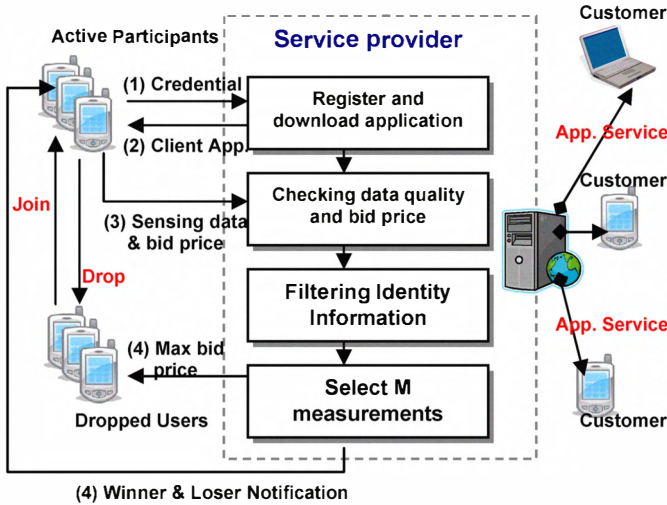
Active Participants

Service provider

Customer

(1) Credential

Register and download application

(2) Client App

App. Service

Customer

Checking data quality and bid price

Join

(3) Sensing data & bid price

Drop

Filtering Identity Information

App. Service

(4) Max bid price

Select M measurements

Dropped Users

Customer

(4) Winner & Loser Notification